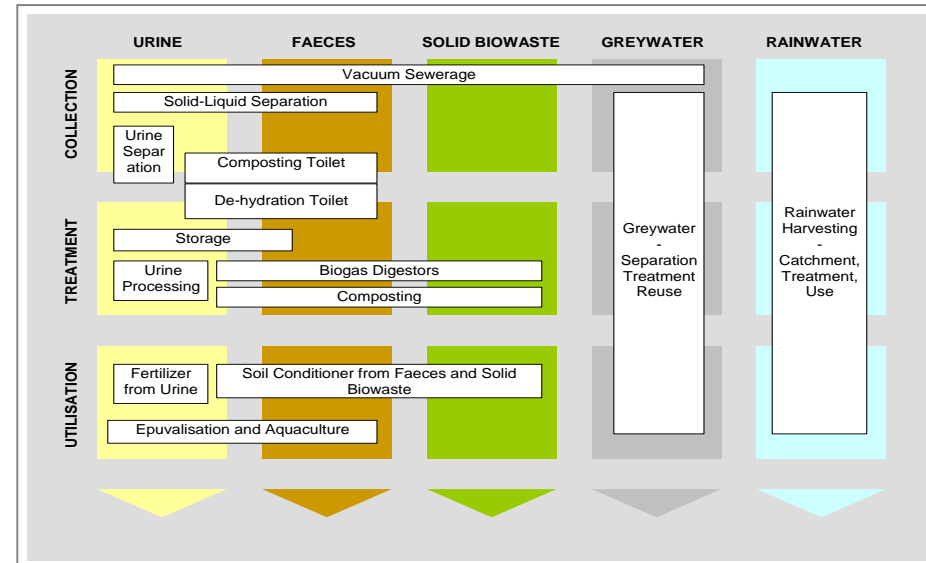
URINE
FAECES
SOLID BIOWASTE
GREYWATER
RAINWATER

COLLECTION

Vacuum Sewerage

Solid-Liquid Separation

Urine Separation

Composting Toilet

De-hydration Toilet

TREATMENT

Storage

Urine Processing

Biogas Digestors

Composting

Greywater - Separation Treatment Reuse

Rainwater Harvesting - Catchment, Treatment, Use

UTILISATION

Fertilizer from Urine

Soil Conditioner from Faeces and Solid Biowaste

Epuvalisation and Aquaculture